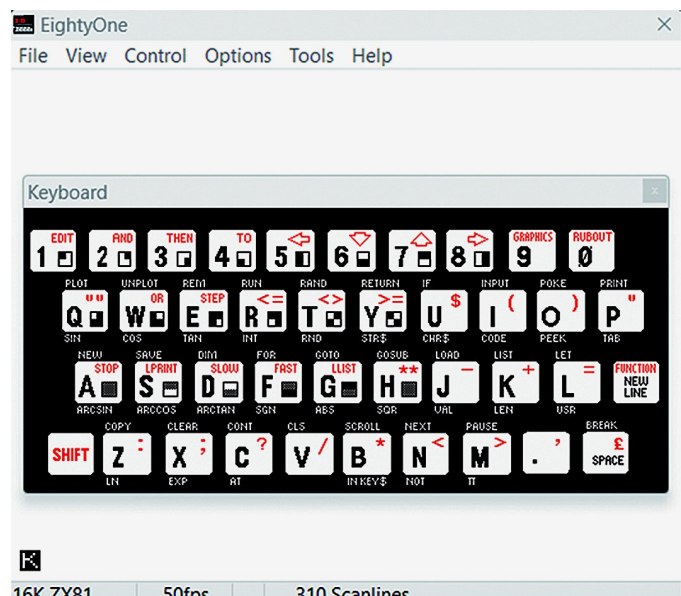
EightyOne
File View Control Options Tools Help

Keyboard

EDIT 1
AND 2
THEN 3
TO 4
5
6
7
8
GRAPHICS 9
RUBOUT 0

PLOT Q "" SIN
UNPLOT W OR COS
REM E STEP TAN
RUN R <= INT
RAND T <> RND
RETURN Y >= STR$
IF U $ CHR$
INPUT I ( CODE
POKE O ) PEEK
PRINT P " TAB

NEW A STOP ARCSIN
SAVE S LPRINT ARCCOS
DIM D SLOW ARCTAN
FOR F FAST SGN
GOTO G LLIST ABS
GOSUB H ** SQR
LOAD J − VAL
LIST K + LEN
LET L = USR
FUNCTION NEW LINE

SHIFT
COPY Z : LN
CLEAR X ; EXP
CONT C ? AT
CLS V /
SCROLL B * INKEY$
NEXT N < NOT
PAUSE M > π
. ,
BREAK £ SPACE

K
16K ZX81 50fps 310 Scanlines